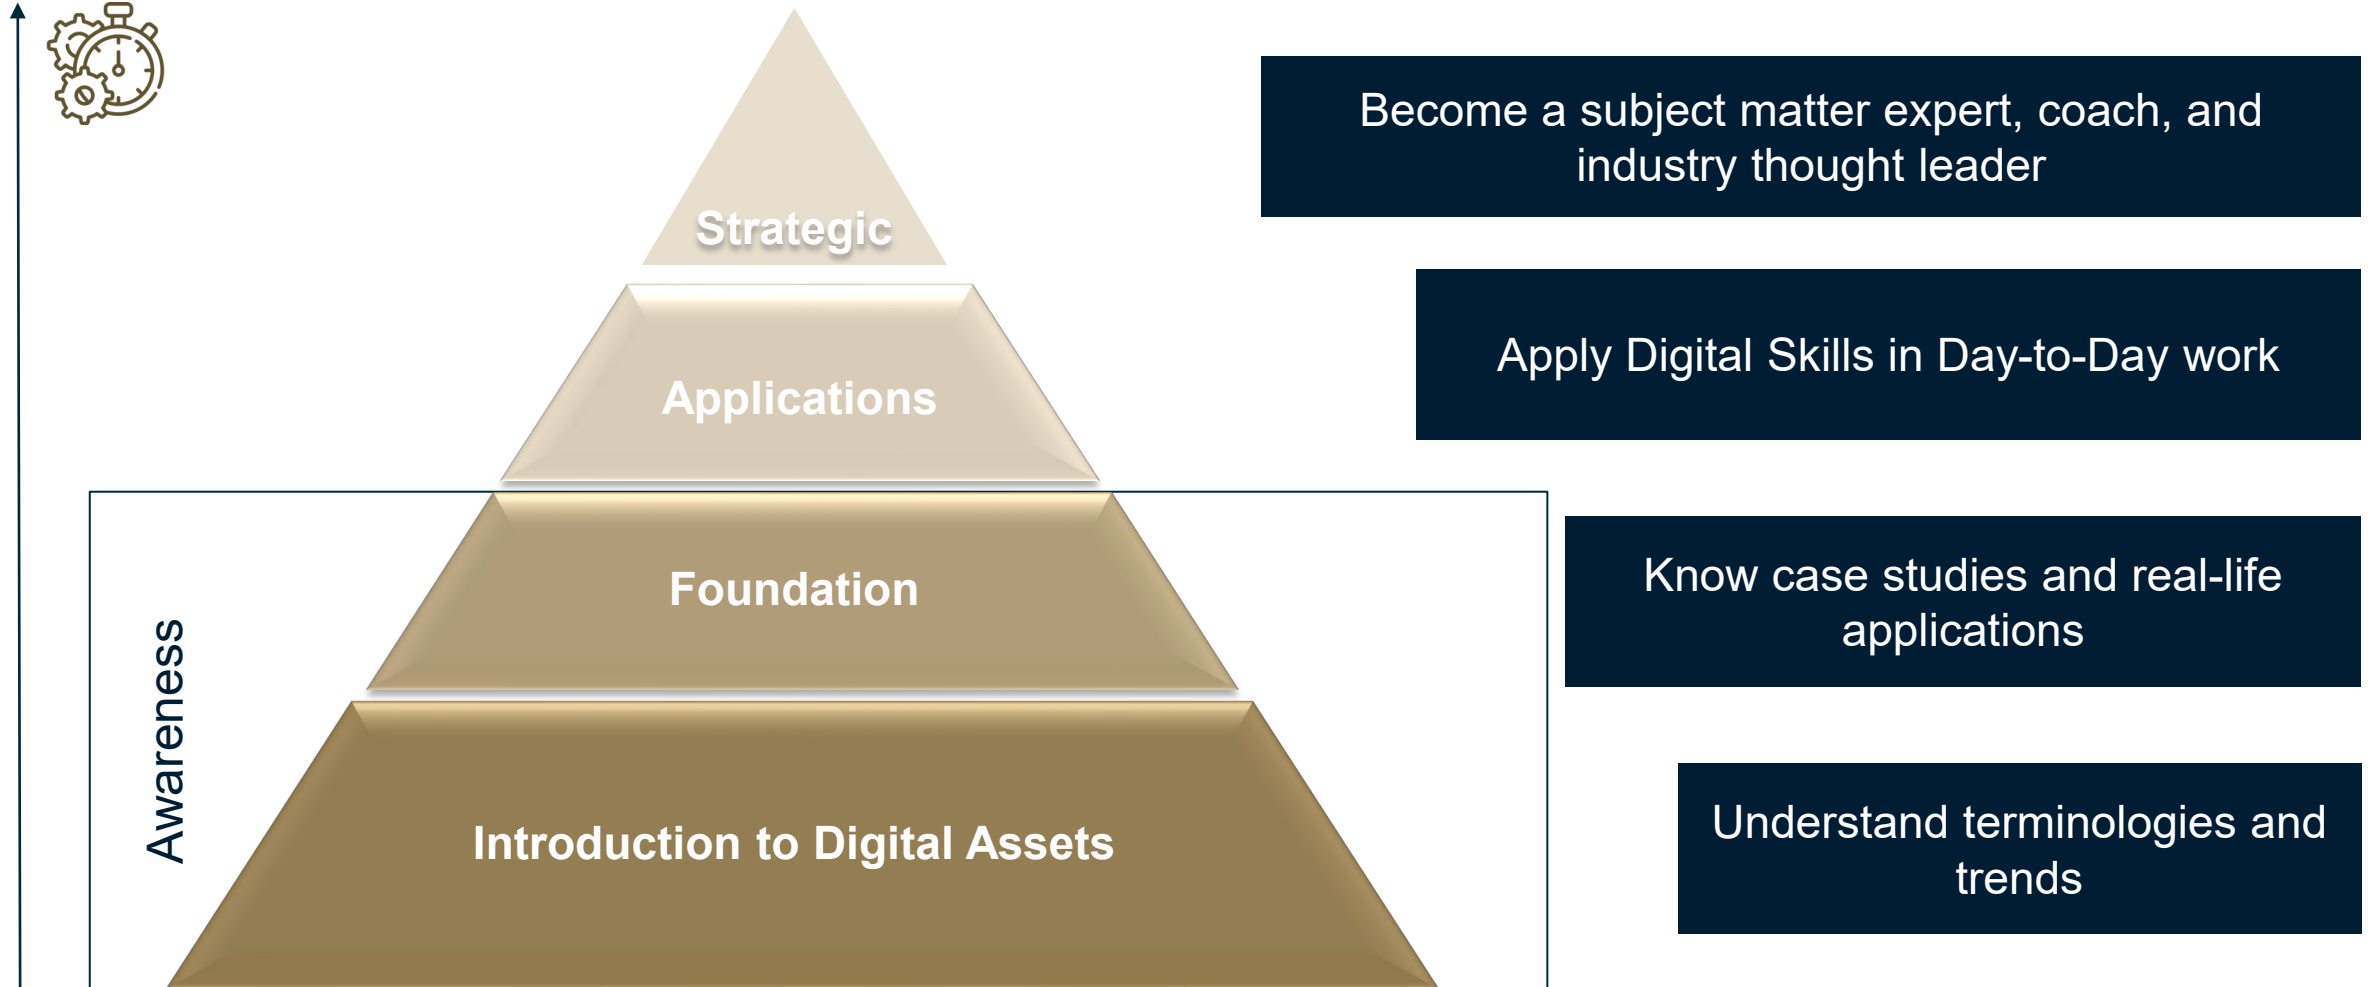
Strategic

Applications

Foundation

Introduction to Digital Assets

Awareness

Become a subject matter expert, coach, and industry thought leader

Apply Digital Skills in Day-to-Day work

Know case studies and real-life applications

Understand terminologies and trends